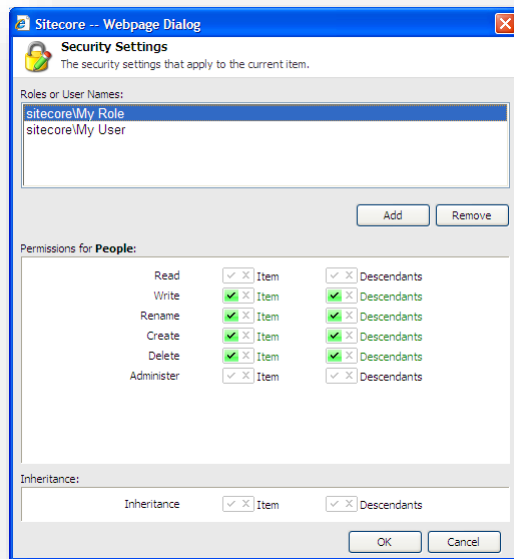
Sitecore -- Webpage Dialog

Security Settings
The security settings that apply to the current item.

Roles or User Names:
sitecore\My Role
sitecore\My User

Add Remove

Permissions for **People**:

| | | |
|---|---|---|
| Read | Item | Descendants |
| Write | Item | Descendants |
| Rename | Item | Descendants |
| Create | Item | Descendants |
| Delete | Item | Descendants |
| Administer | Item | Descendants |

Inheritance:

| | | |
|---|---|---|
| Inheritance | Item | Descendants |

OK Cancel